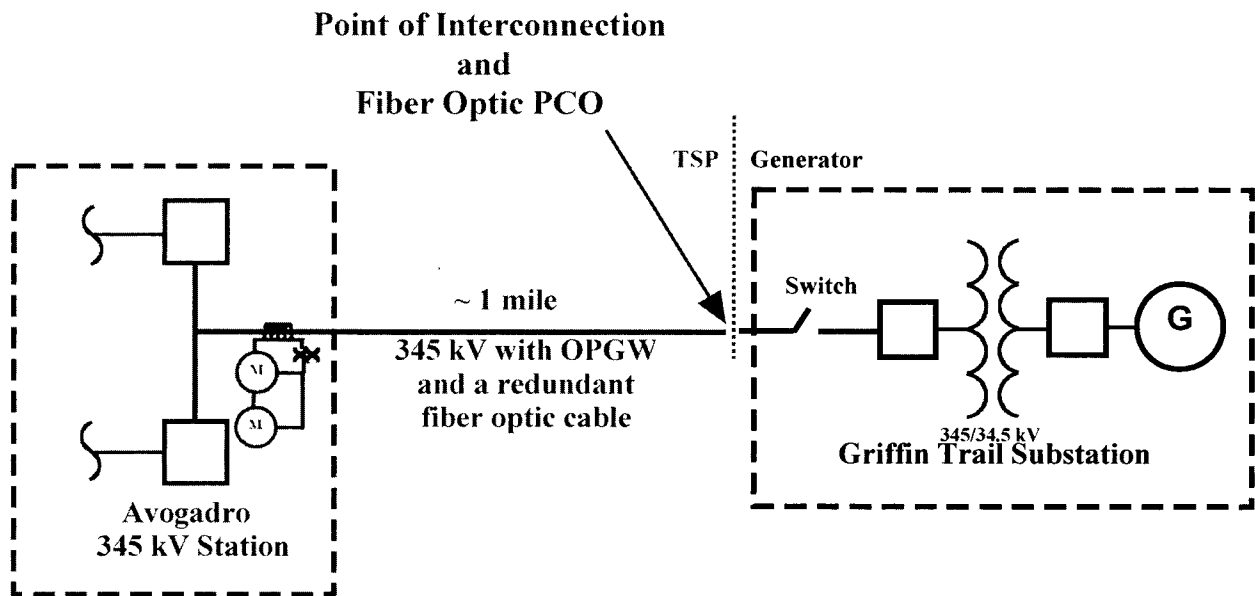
Point of Interconnection
and
Fiber Optic PCO

TSP

Generator

~ 1 mile

Switch

G

M

M

345 kV with OPGW and a redundant fiber optic cable

345/34.5 kV

Griffin Trail Substation

Avogadro
345 kV Station